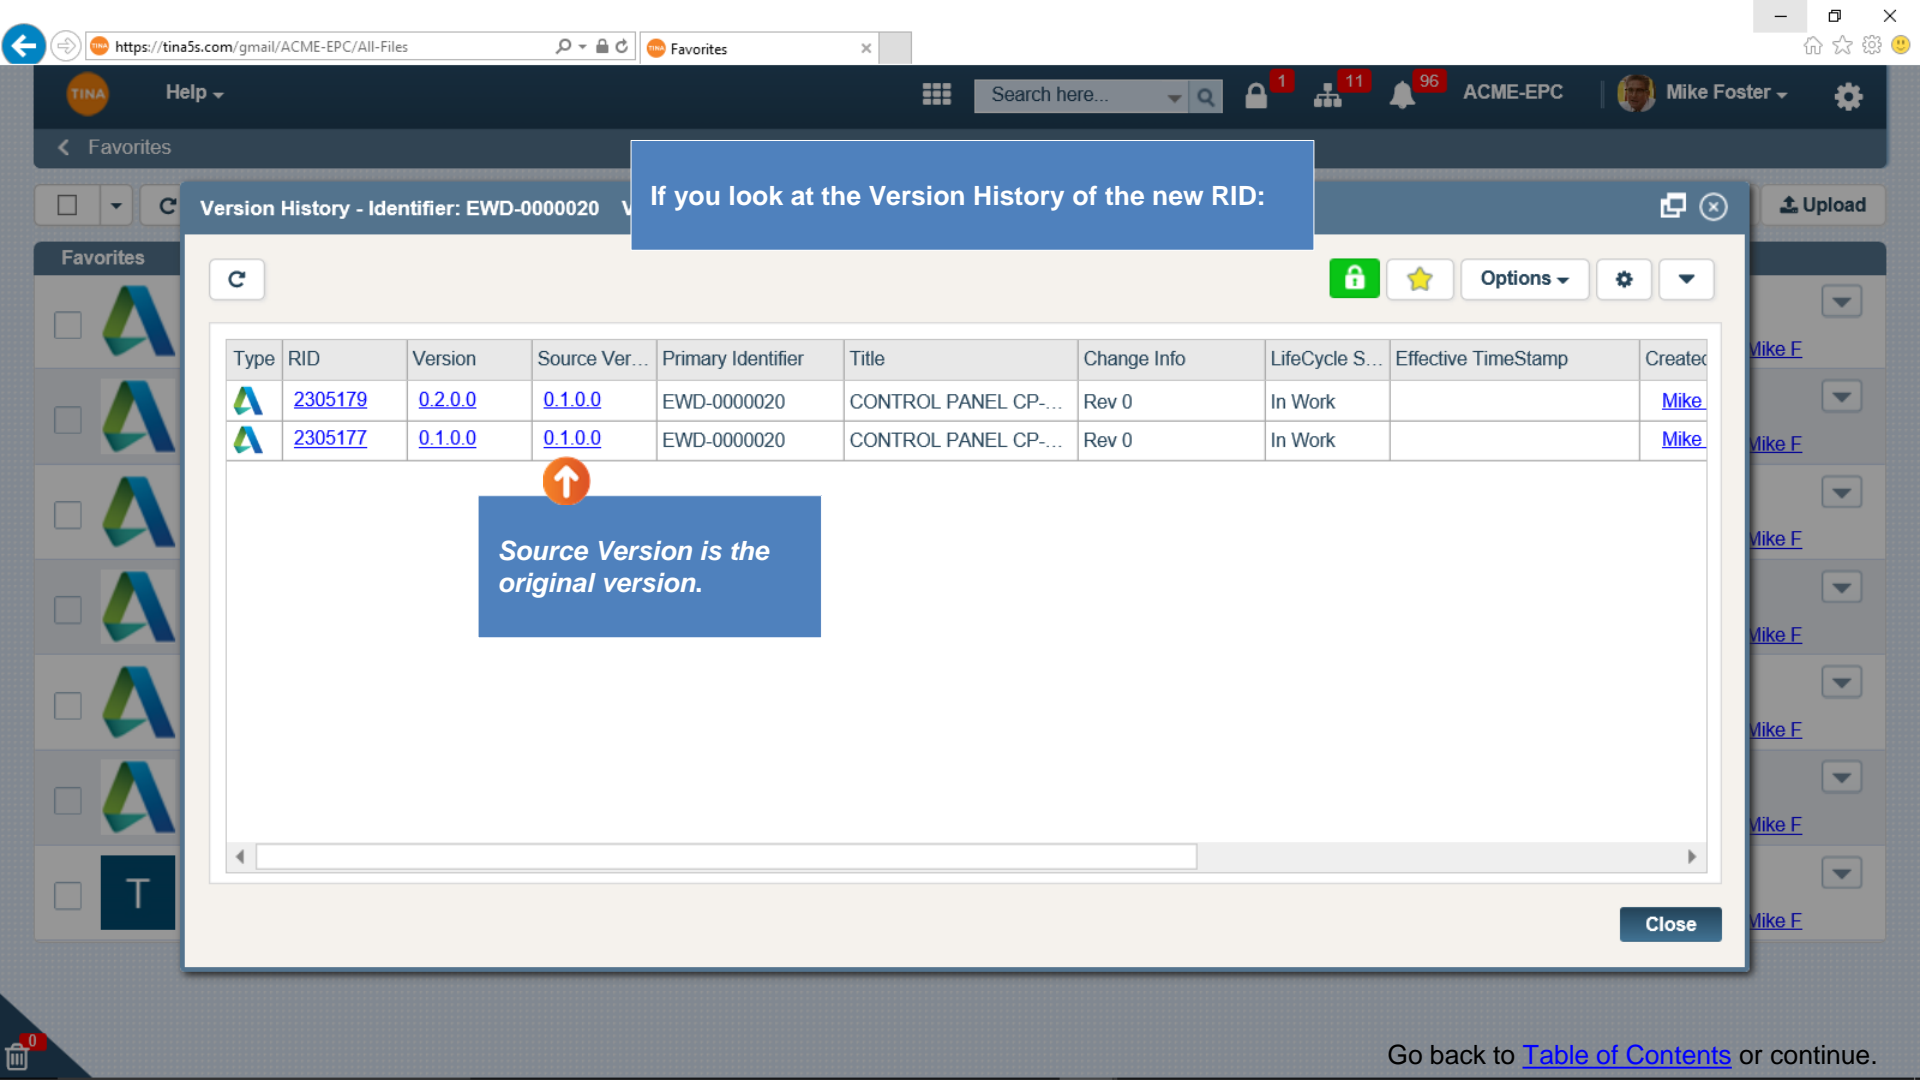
https://tina5s.com/gmail/ACME-EPC/All-Files

Favorites

TINA

Help

Search here...

1

11

96

ACME-EPC

Mike Foster

Favorites

Upload

Favorites

Version History - Identifier: EWD-0000020

If you look at the Version History of the new RID:

Options

| Type | RID | Version | Source Ver... | Primary Identifier | Title | Change Info | LifeCycle S... | Effective TimeStamp | Created |
|---|---|---|---|---|---|---|---|---|---|
| | 2305179 | 0.2.0.0 | 0.1.0.0 | EWD-0000020 | CONTROL PANEL CP-... | Rev 0 | In Work | | Mike |
| | 2305177 | 0.1.0.0 | 0.1.0.0 | EWD-0000020 | CONTROL PANEL CP-... | Rev 0 | In Work | | Mike |

Source Version is the original version.

Close

Mike F
Mike F
Mike F
Mike F
Mike F
Mike F
Mike F

T

0

Go back to Table of Contents or continue.